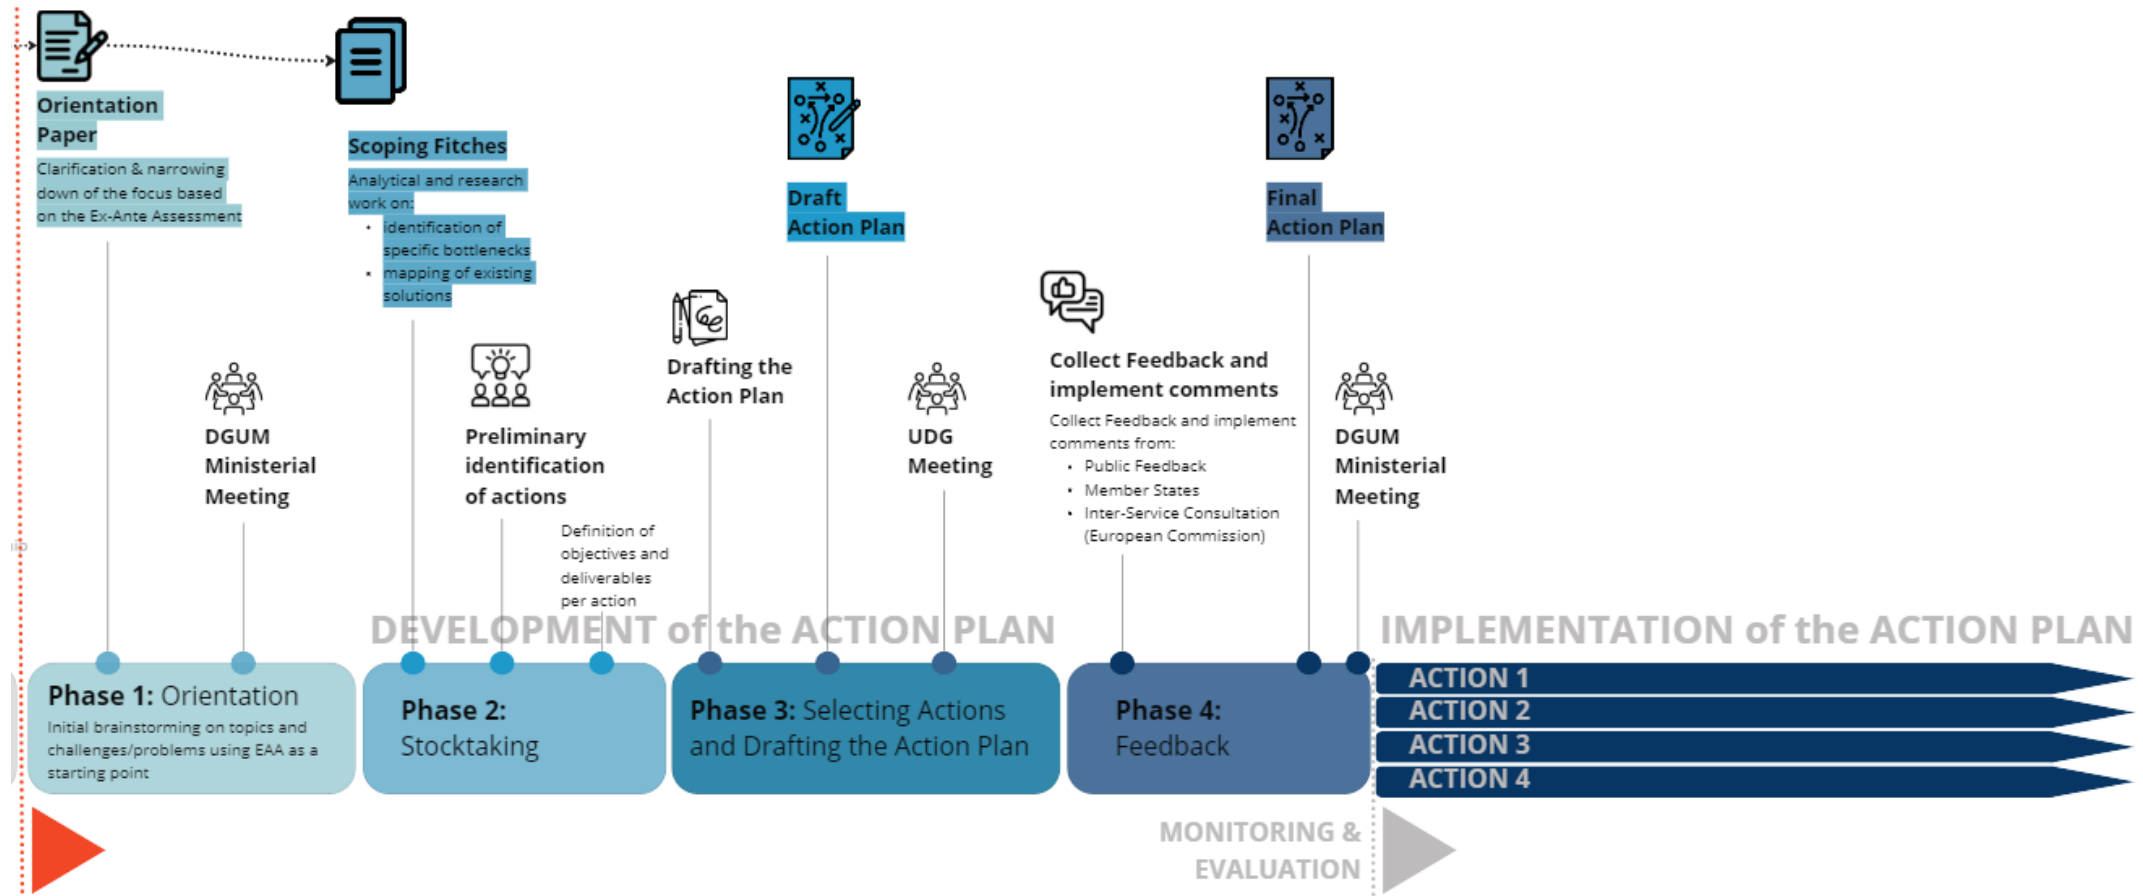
Orientation Paper

Clarification & narrowing down of the focus based on the Ex-Ante Assessment

Scoping Fitches

Analytical and research work on:
- identification of specific bottlenecks
- mapping of existing solutions

Draft Action Plan

Final Action Plan

DGUM Ministerial Meeting

Preliminary identification of actions

Definition of objectives and deliverables per action

Drafting the Action Plan

UDG Meeting

Collect Feedback and implement comments

Collect Feedback and implement comments from:
- Public Feedback
- Member States
- Inter-Service Consultation (European Commission)

DGUM Ministerial Meeting

DEVELOPMENT of the ACTION PLAN

IMPLEMENTATION of the ACTION PLAN

Phase 1: Orientation
Initial brainstorming on topics and challenges/problems using EAA as a starting point

Phase 2: Stocktaking

Phase 3: Selecting Actions and Drafting the Action Plan

Phase 4: Feedback

ACTION 1
ACTION 2
ACTION 3
ACTION 4

MONITORING & EVALUATION